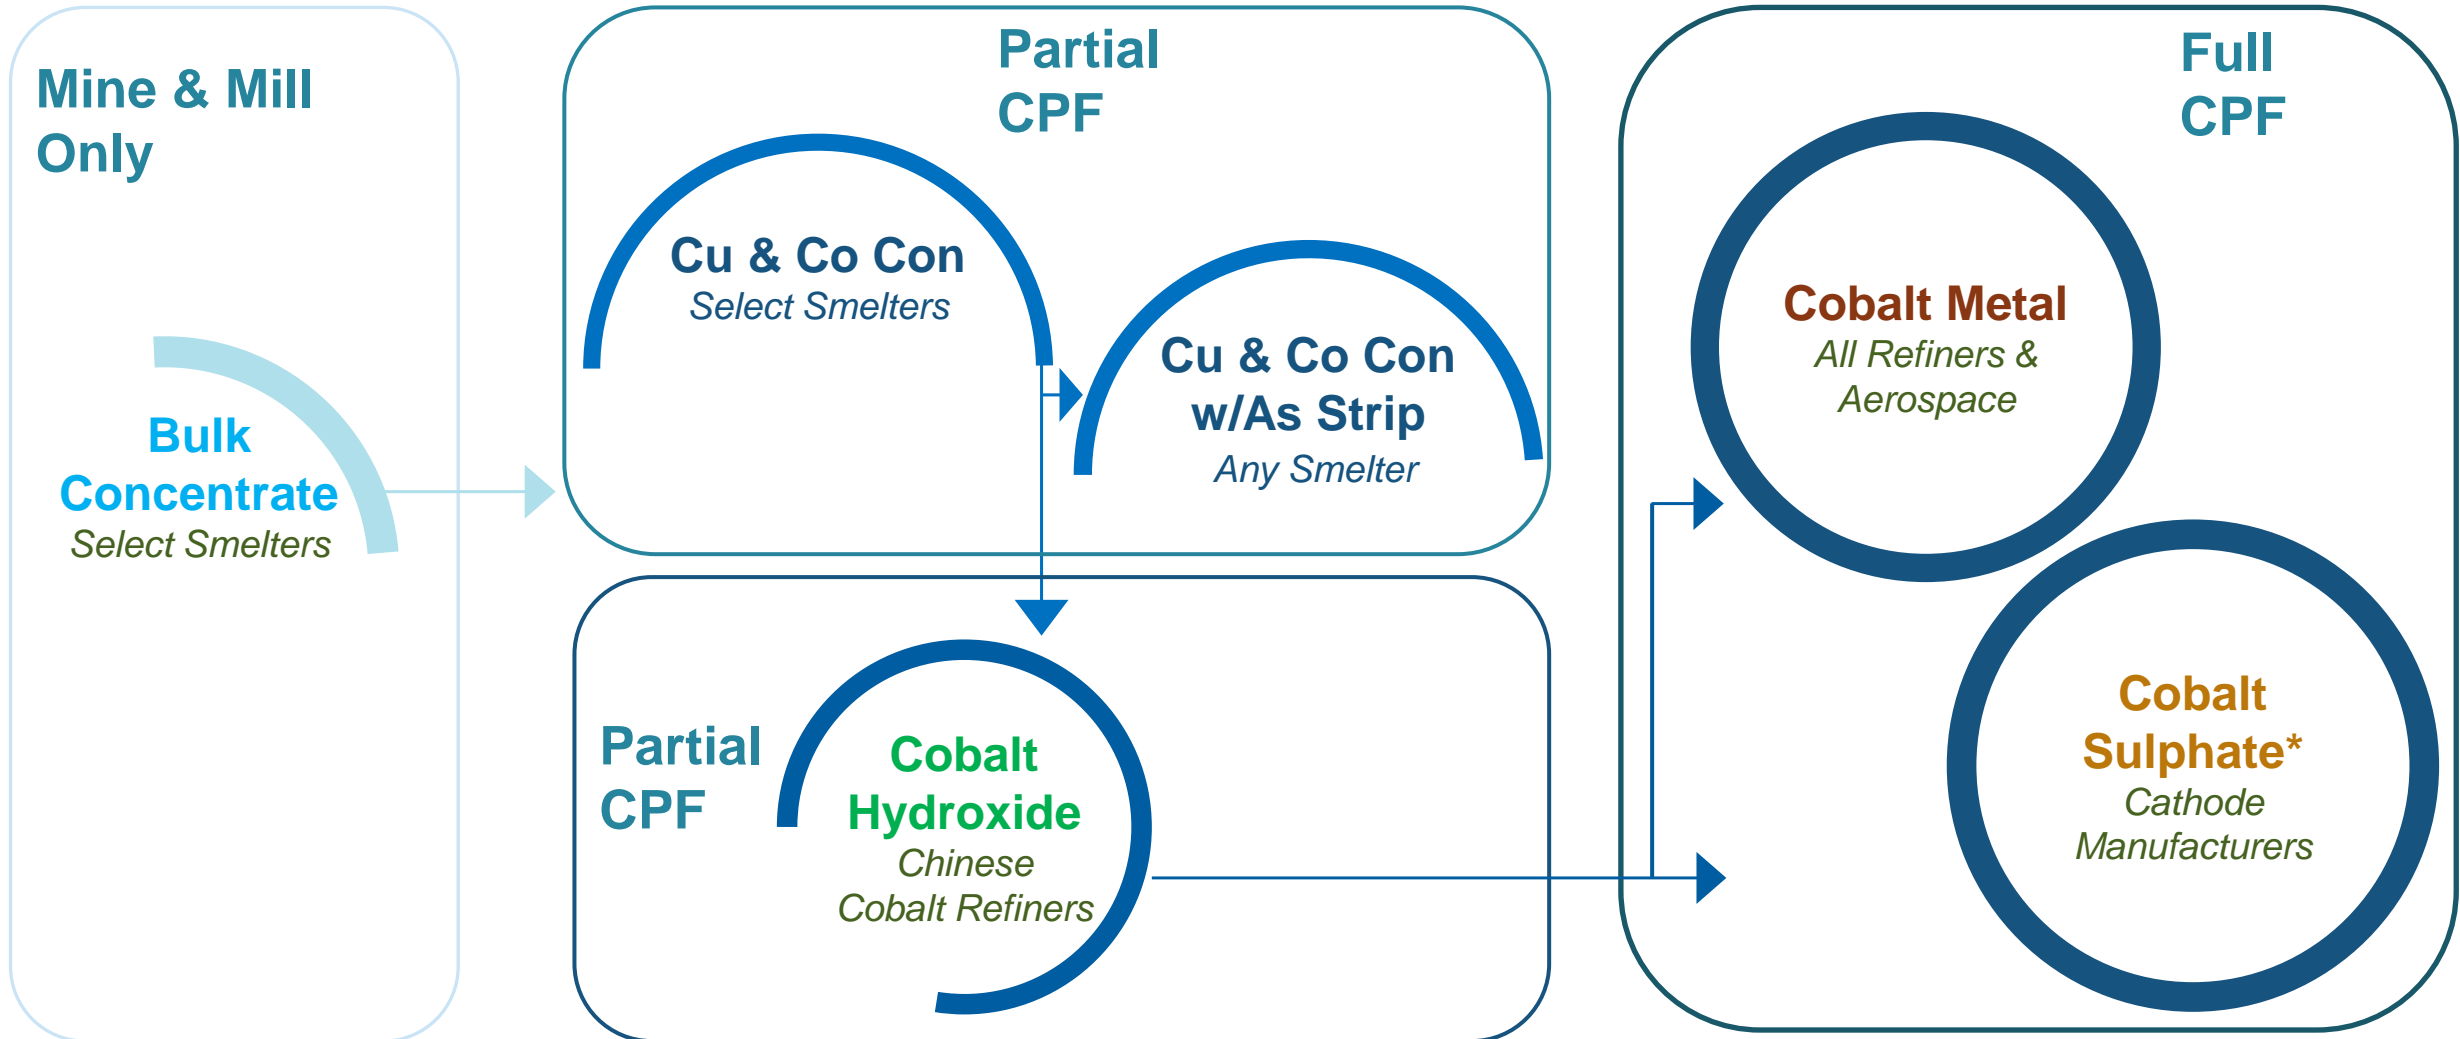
Mine & Mill Only

Bulk Concentrate
Select Smelters

Partial CPF

Cu & Co Con
Select Smelters

Cu & Co Con w/As Strip
Any Smelter

Partial CPF

Cobalt Hydroxide
Chinese Cobalt Refiners

Full CPF

Cobalt Metal
All Refiners & Aerospace

Cobalt Sulphate*
Cathode Manufacturers